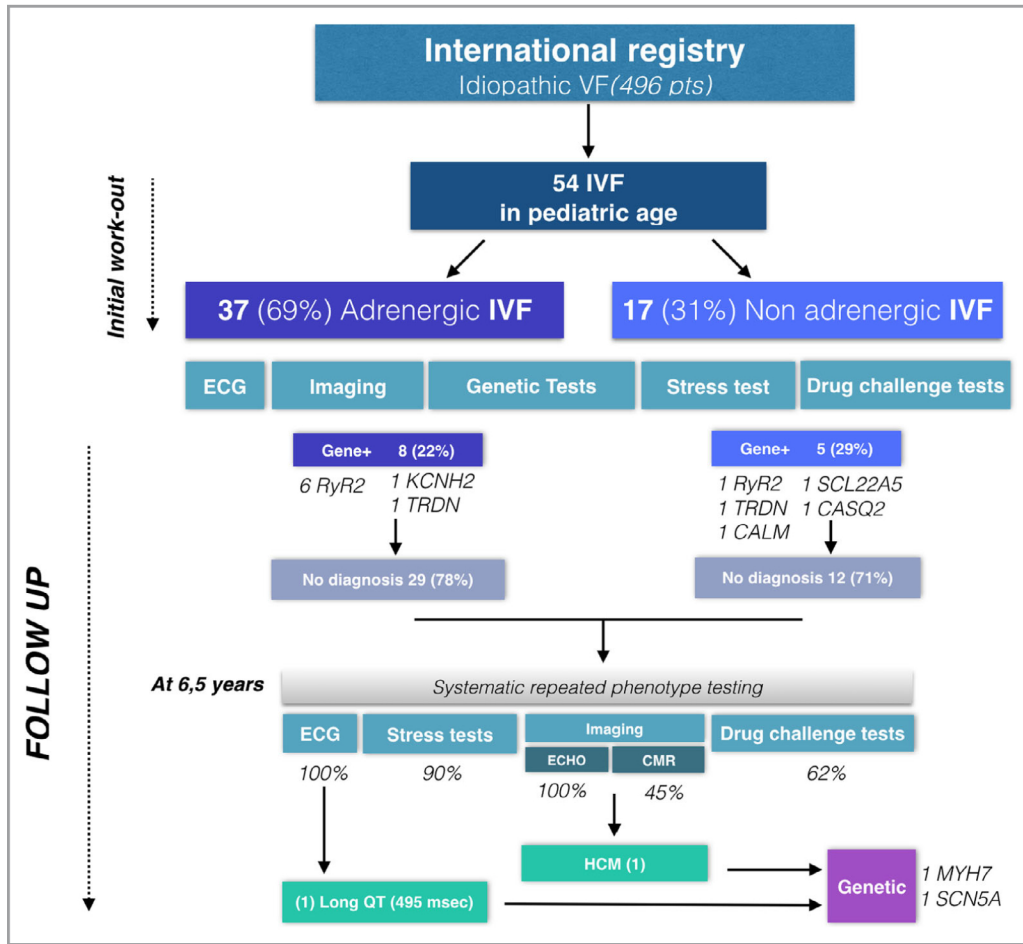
International registry
Idiopathic VF(496 pts)

Initial work-out

54 IVF
in pediatric age

37 (69%) Adrenergic IVF

17 (31%) Non adrenergic IVF

ECG | Imaging | Genetic Tests | Stress test | Drug challenge tests

FOLLOW UP

Gene+ 8 (22%)
6 RyR2 1 KCNH2
1 TRDN

Gene+ 5 (29%)
1 RyR2 1 SCL22A5
1 TRDN 1 CASQ2
1 CALM

No diagnosis 29 (78%)

No diagnosis 12 (71%)

At 6,5 years

Systematic repeated phenotype testing

ECG
100%

Stress tests
90%

Imaging
ECHO
100%
CMR
45%

Drug challenge tests
62%

HCM (1)

(1) Long QT (495 msec)

Genetic

1 MYH7
1 SCN5A